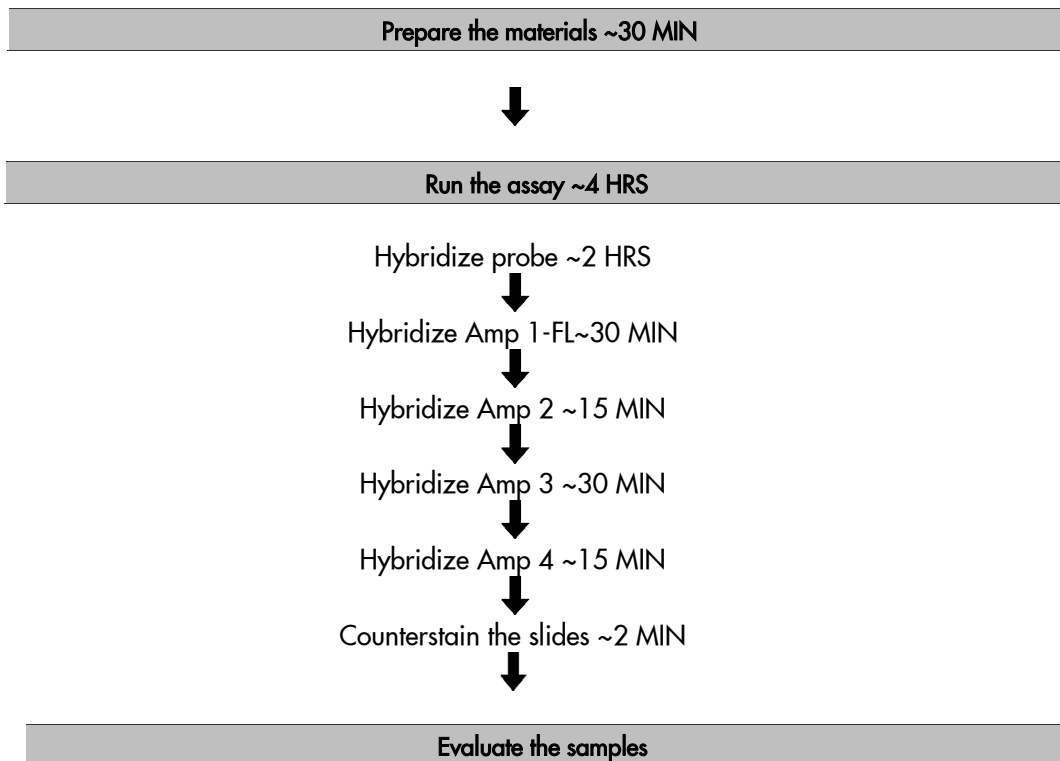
Prepare the materials ~30 MIN

Run the assay ~4 HRS

Hybridize probe ~2 HRS

Hybridize Amp 1-FL~30 MIN

Hybridize Amp 2 ~15 MIN

Hybridize Amp 3 ~30 MIN

Hybridize Amp 4 ~15 MIN

Counterstain the slides ~2 MIN

Evaluate the samples